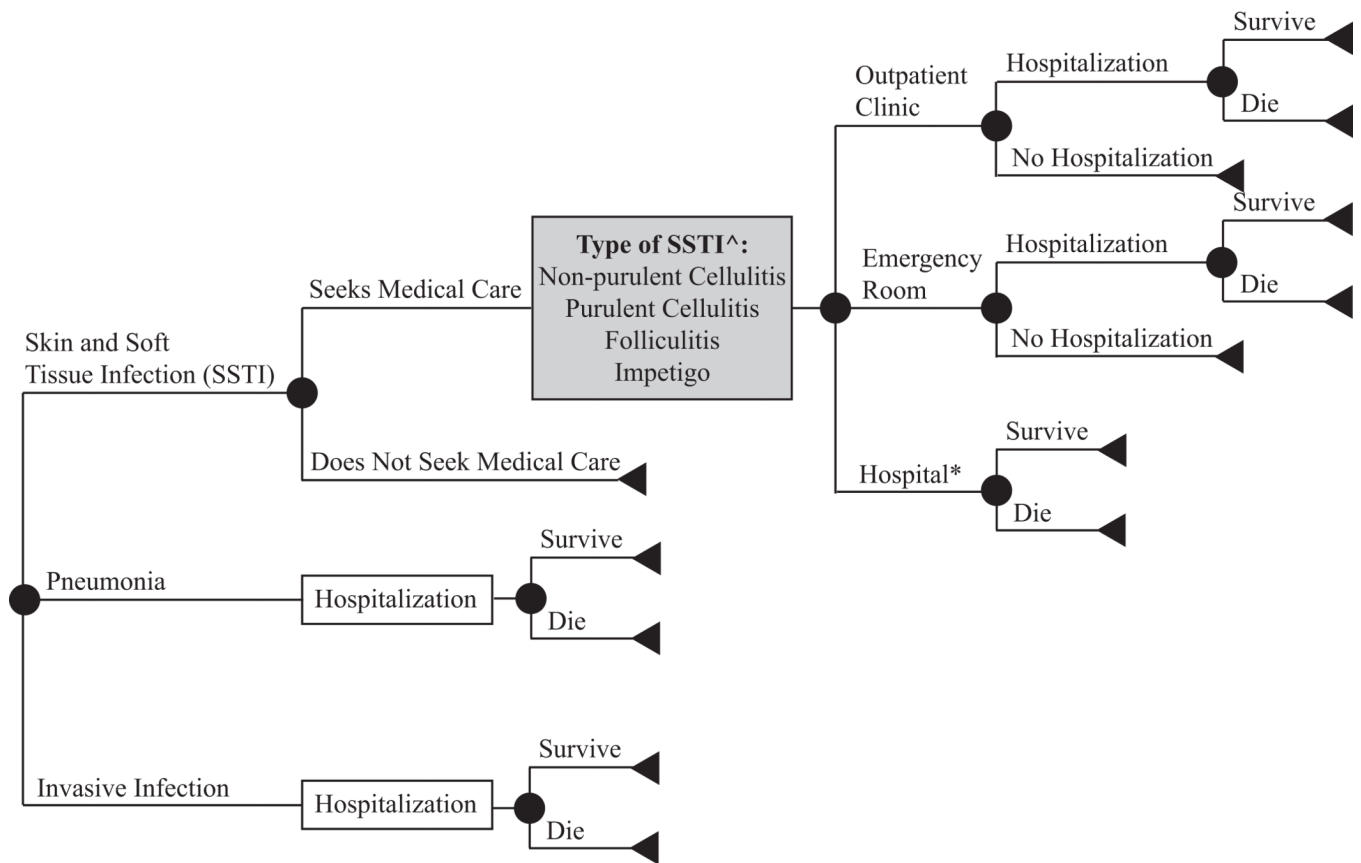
Skin and Soft Tissue Infection (SSTI)

Seeks Medical Care

**Type of SSTI^:**
Non-purulent Cellulitis
Purulent Cellulitis
Folliculitis
Impetigo

Outpatient Clinic

Hospitalization

Survive

Die

No Hospitalization

Emergency Room

Hospitalization

Survive

Die

No Hospitalization

Hospital*

Survive

Die

Does Not Seek Medical Care

Pneumonia

Hospitalization

Survive

Die

Invasive Infection

Hospitalization

Survive

Die